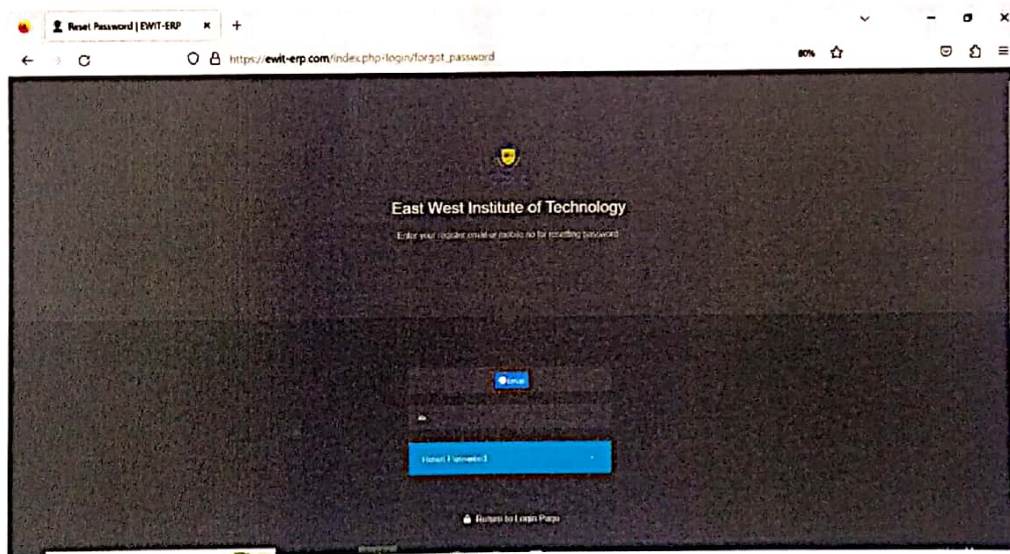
Reset Password | EWIT-ERP

https://ewit-erp.com/index.php-login/forgot_password

80%

East West Institute of Technology

Enter your register email or mobile no for resetting password

email

Reset Password

Return to Login Page